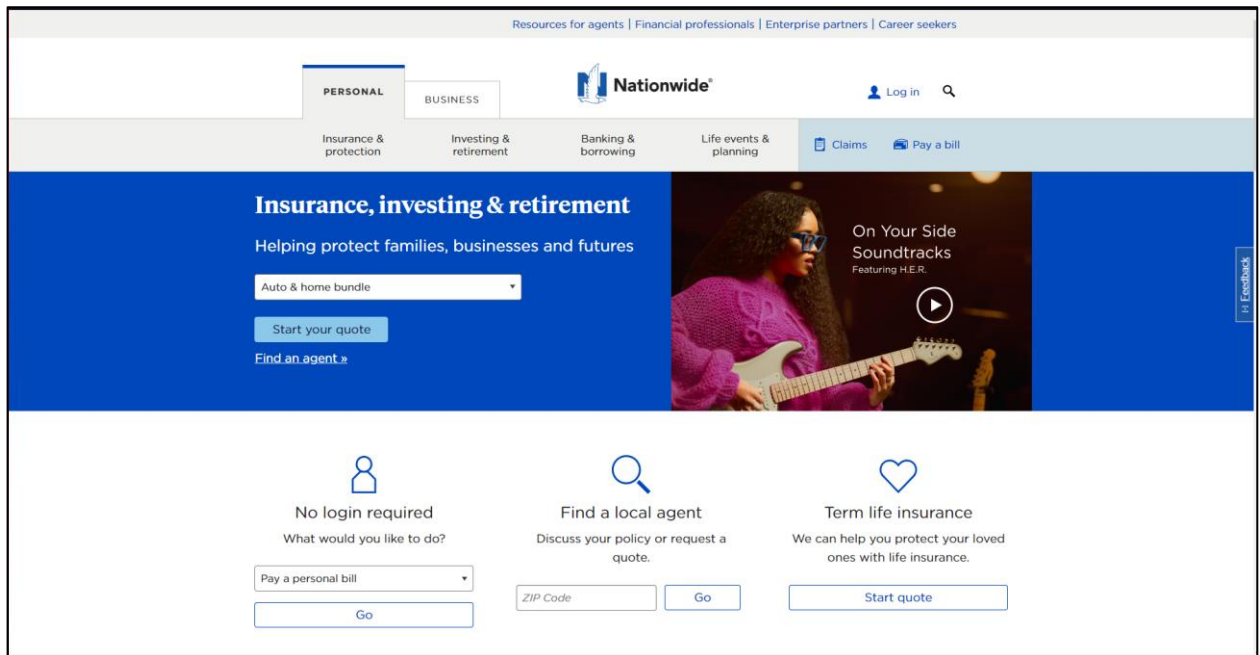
Resources for agents | Financial professionals | Enterprise partners | Career seekers

PERSONAL

BUSINESS

Nationwide®

Log in

Insurance & protection

Investing & retirement

Banking & borrowing

Life events & planning

Claims

Pay a bill

Insurance, investing & retirement

Helping protect families, businesses and futures

Auto & home bundle

Start your quote

Find an agent »

On Your Side Soundtracks
Featuring H.E.R.

Feedback

No login required

What would you like to do?

Pay a personal bill

Go

Find a local agent

Discuss your policy or request a quote.

ZIP Code

Go

Term life insurance

We can help you protect your loved ones with life insurance.

Start quote